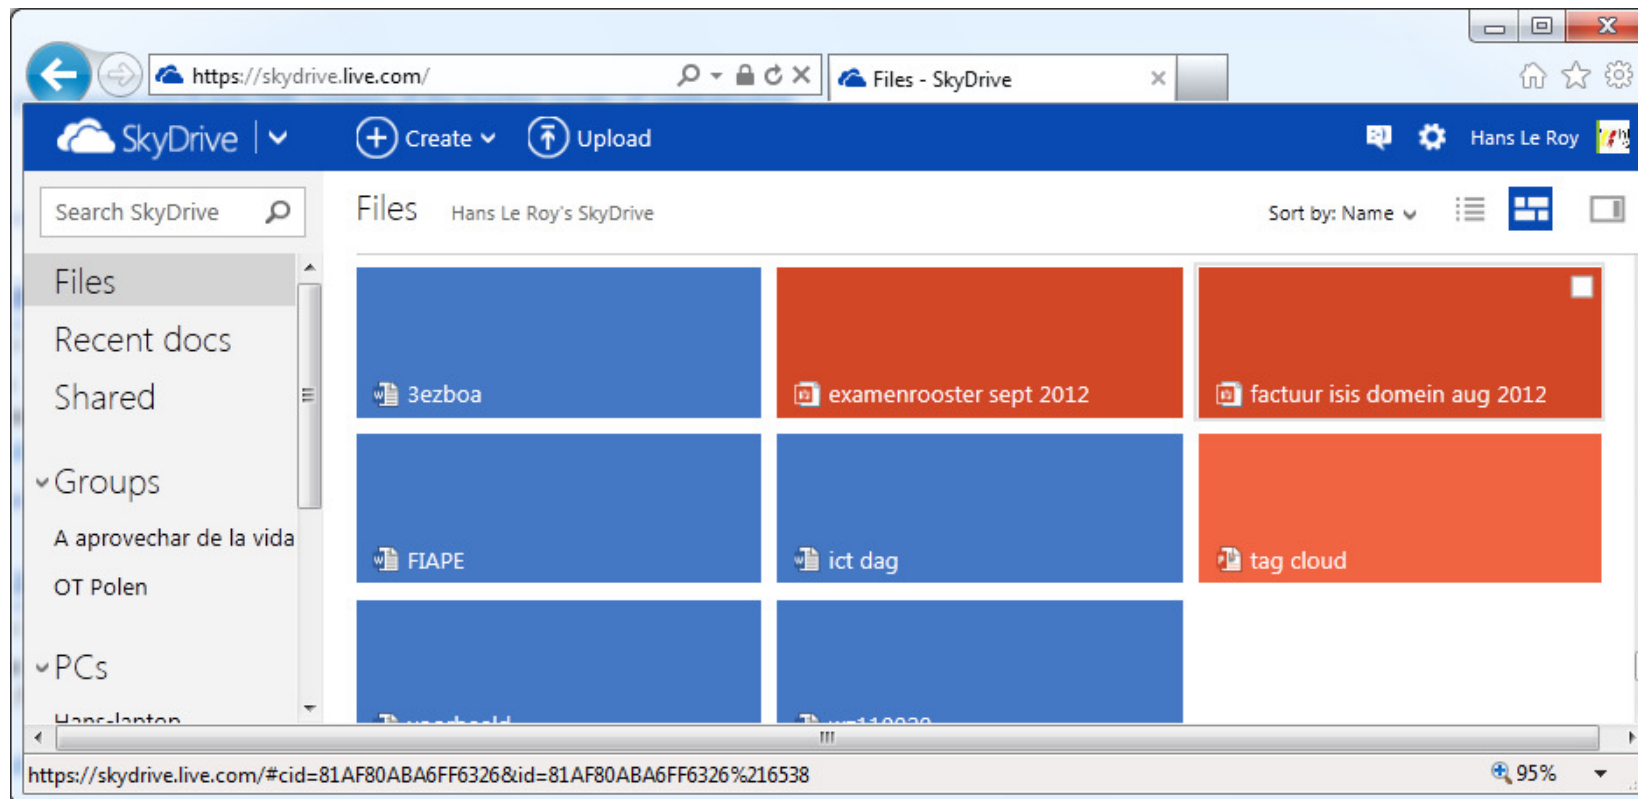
https://skydrive.live.com/

Files - SkyDrive

SkyDrive

Create

Upload

Hans Le Roy

Search SkyDrive

Files

Hans Le Roy's SkyDrive

Sort by: Name

Files

Recent docs

Shared

Groups

A aprovechar de la vida

OT Polen

PCs

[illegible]

3ezboa

examenrooster sept 2012

factuur isis domein aug 2012

FIAPE

ict dag

tag cloud

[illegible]

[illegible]

https://skydrive.live.com/#cid=81AF80ABA6FF6326&id=81AF80ABA6FF6326%216538

95%